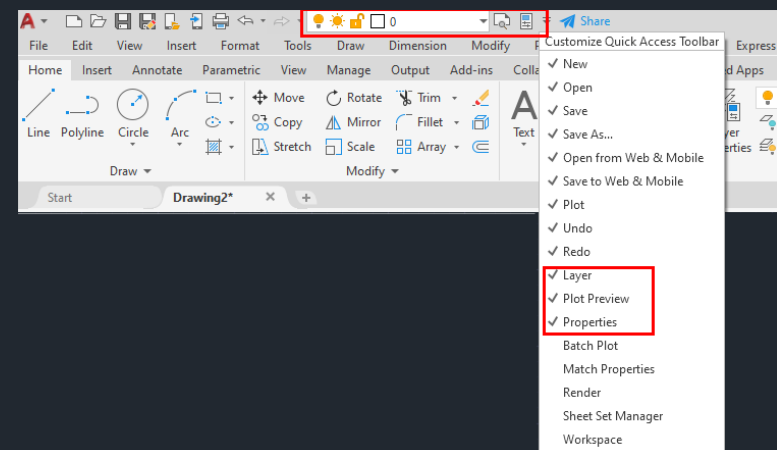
0

Share

File Edit View Insert Format Tools Draw Dimension Modify P

Customize Quick Access Toolbar

Express

Home Insert Annotate Parametric View Manage Output Add-ins Colla

d Apps

Line Polyline Circle Arc

Draw

Move Rotate Trim

Copy Mirror Fillet

Stretch Scale Array

Modify

Text

yer

erties

Start Drawing2* ×

✓ New
✓ Open
✓ Save
✓ Save As...
✓ Open from Web & Mobile
✓ Save to Web & Mobile
✓ Plot
✓ Undo
✓ Redo
✓ Layer
✓ Plot Preview
✓ Properties
Batch Plot
Match Properties
Render
Sheet Set Manager
Workspace